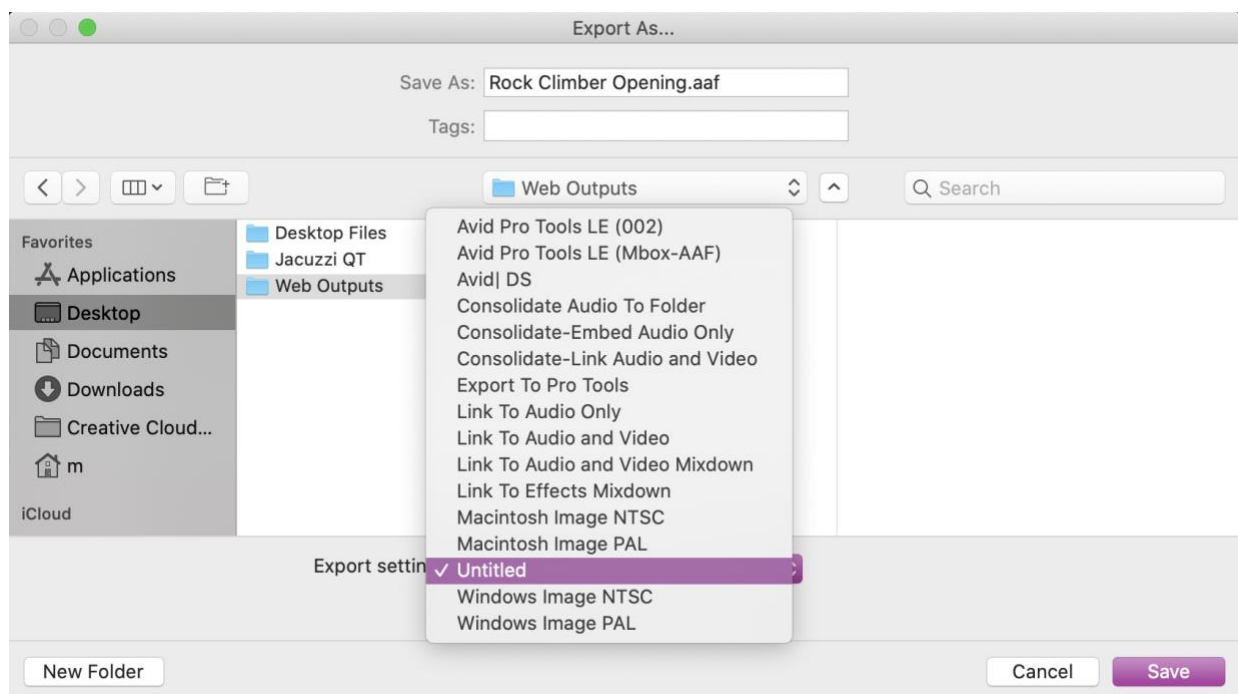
Export As...

Save As: Rock Climber Opening.aaf

Tags:

Web Outputs

Search

Favorites
Applications
Desktop
Documents
Downloads
Creative Cloud...
m
iCloud

Desktop Files
Jacuzzi QT
Web Outputs

Avid Pro Tools LE (002)
Avid Pro Tools LE (Mbox-AAF)
Avid| DS
Consolidate Audio To Folder
Consolidate-Embed Audio Only
Consolidate-Link Audio and Video
Export To Pro Tools
Link To Audio Only
Link To Audio and Video
Link To Audio and Video Mixdown
Link To Effects Mixdown
Macintosh Image NTSC
Macintosh Image PAL
✓ Untitled
Windows Image NTSC
Windows Image PAL

Export settin

New Folder

Cancel

Save